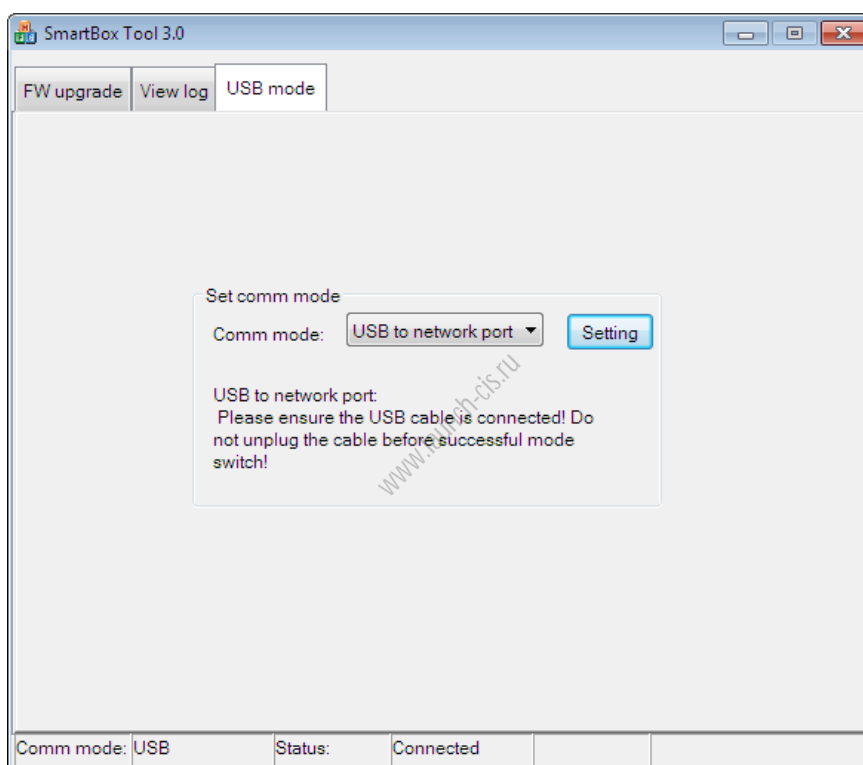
SmartBox Tool 3.0

FW upgrade View log USB mode

Set comm mode

Comm mode: USB to network port Setting

USB to network port:
Please ensure the USB cable is connected! Do not unplug the cable before successful mode switch!

www.huawei-cis.ru

Comm mode: USB Status: Connected